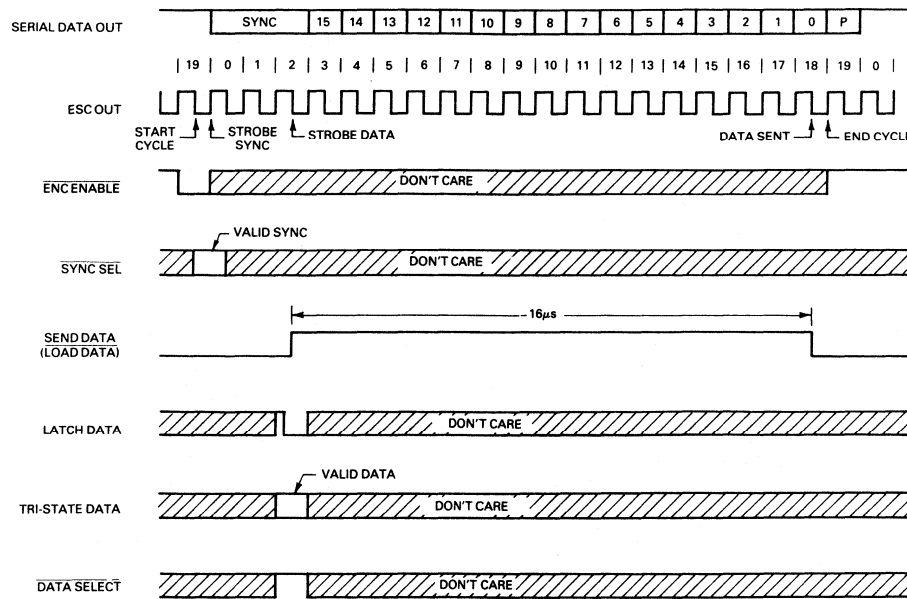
SERIAL DATA OUT

SYNC 15 14 13 12 11 10 9 8 7 6 5 4 3 2 1 0 P

19 0 1 2 3 4 5 6 7 8 9 10 11 12 13 14 15 16 17 18 19 0

ESC OUT

START CYCLE

STROBE SYNC

STROBE DATA

DATA SENT

END CYCLE

$\overline{\text{ENC ENABLE}}$

DON'T CARE

VALID SYNC

$\overline{\text{SYNC SEL}}$

DON'T CARE

$16\mu s$

SEND DATA (LOAD DATA)

LATCH DATA

DON'T CARE

VALID DATA

TRI-STATE DATA

DON'T CARE

$\overline{\text{DATA SELECT}}$

DON'T CARE